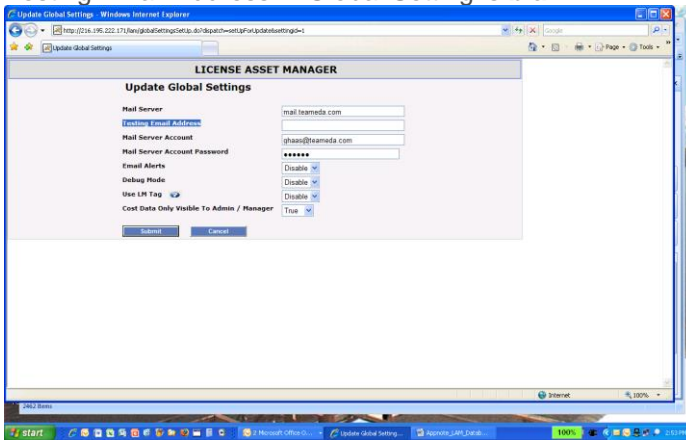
Update Global Settings - Windows Internet Explorer

http://216.195.222.171/lam/globalSettingsSetUp.do?dispatch=setUpForUpdate&settingid=1

Google

Update Global Settings

Page ▾ Tools ▾

LICENSE ASSET MANAGER

Update Global Settings

| | |
|---|---|
| Mail Server | mail.teameda.com |
| Testing Email Address | |
| Mail Server Account | ghaas@teameda.com |
| Mail Server Account Password | •••••• |
| Email Alerts | Disable |
| Debug Mode | Disable |
| Use LM Tag | Disable |
| Cost Data Only Visible To Admin / Manager | True |

Submit Cancel

Internet

100%

2462 Items

start

2 Microsoft Office O...

Update Global Setting...

Appnote_LAM_Datab...

100%